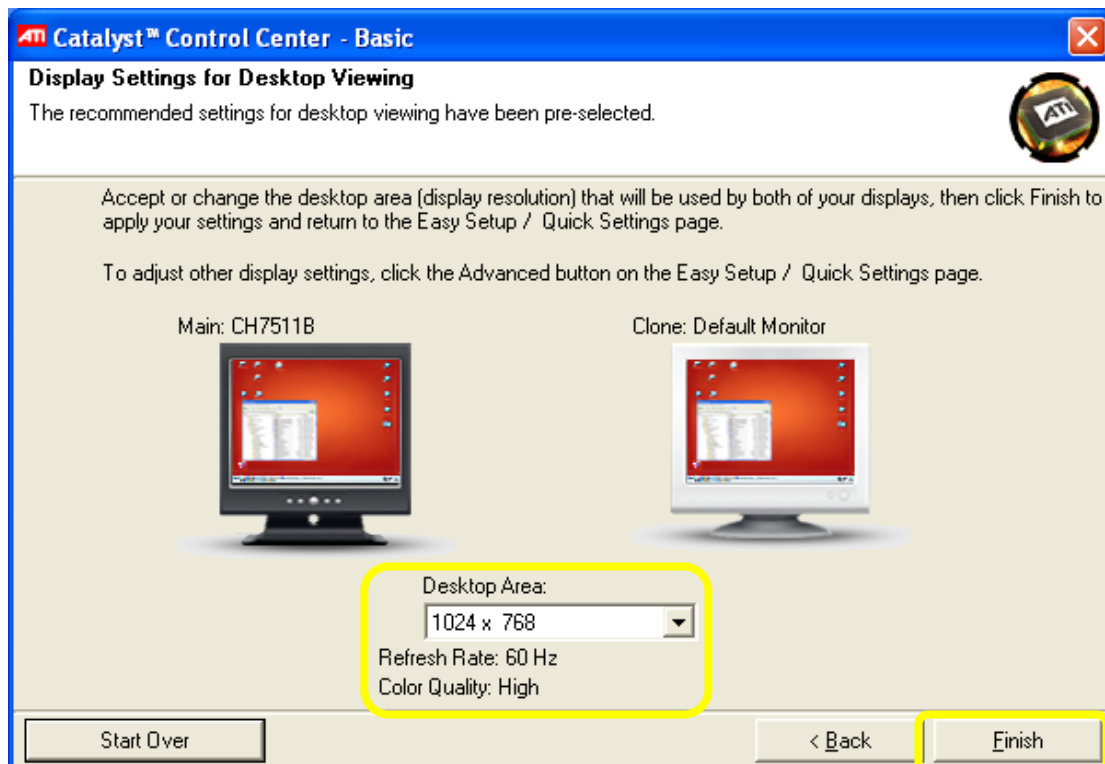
ATI Catalyst™ Control Center - Basic

Display Settings for Desktop Viewing

The recommended settings for desktop viewing have been pre-selected.

ATI

Accept or change the desktop area (display resolution) that will be used by both of your displays, then click Finish to apply your settings and return to the Easy Setup / Quick Settings page.

To adjust other display settings, click the Advanced button on the Easy Setup / Quick Settings page.

Main: CH7511B

Clone: Default Monitor

Desktop Area:

1024 x 768

Refresh Rate: 60 Hz

Color Quality: High

Start Over

< Back

Finish